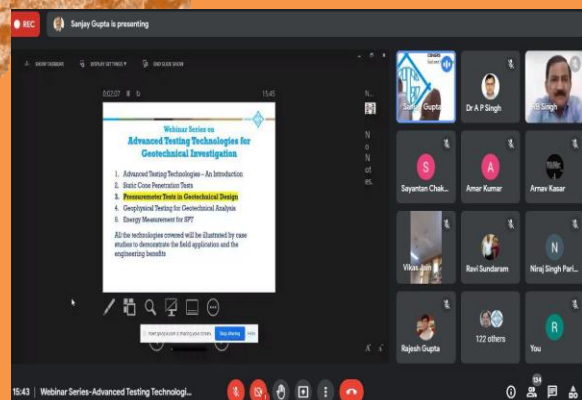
REC

Sanjay Gupta is presenting

SHOW TASKBAR DISPLAY SETTINGS END SLIDE SHOW

0:02:07 15:45

Webinar Series on
Advanced Testing Technologies for Geotechnical Investigation

1. Advanced Testing Technologies – An Introduction
2. Static Cone Penetration Tests
3. Pressuremeter Tests in Geotechnical Design
4. Geophysical Testing for Geotechnical Analysis
5. Energy Measurement for SPT

All the technologies covered will be illustrated by case studies to demonstrate the field application and the engineering benefits

N
No
Not
es.

meet.google.com is sharing your screen. Stop sharing Hide

Sanjay Gupta
Dr A P Singh
RB Singh
Sayantan Chak...
Amar Kumar
Arnav Kasar
Vikas Jain
Ravi Sundaram
Niraj Singh Pari...
Rajesh Gupta
122 others
You

S
A
N
R

15:43 | Webinar Series-Advanced Testing Technologi...

134